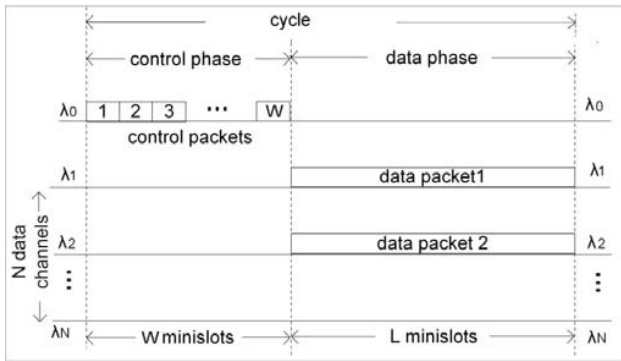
cycle

control phase

data phase

$\lambda_0$ 1 2 3 ··· W

$\lambda_0$

control packets

$\lambda_1$

data packet1

$\lambda_1$

N data channels

$\lambda_2$

data packet 2

$\lambda_2$

⋮

⋮

$\lambda_N$

W minislots

L minislots

$\lambda_N$